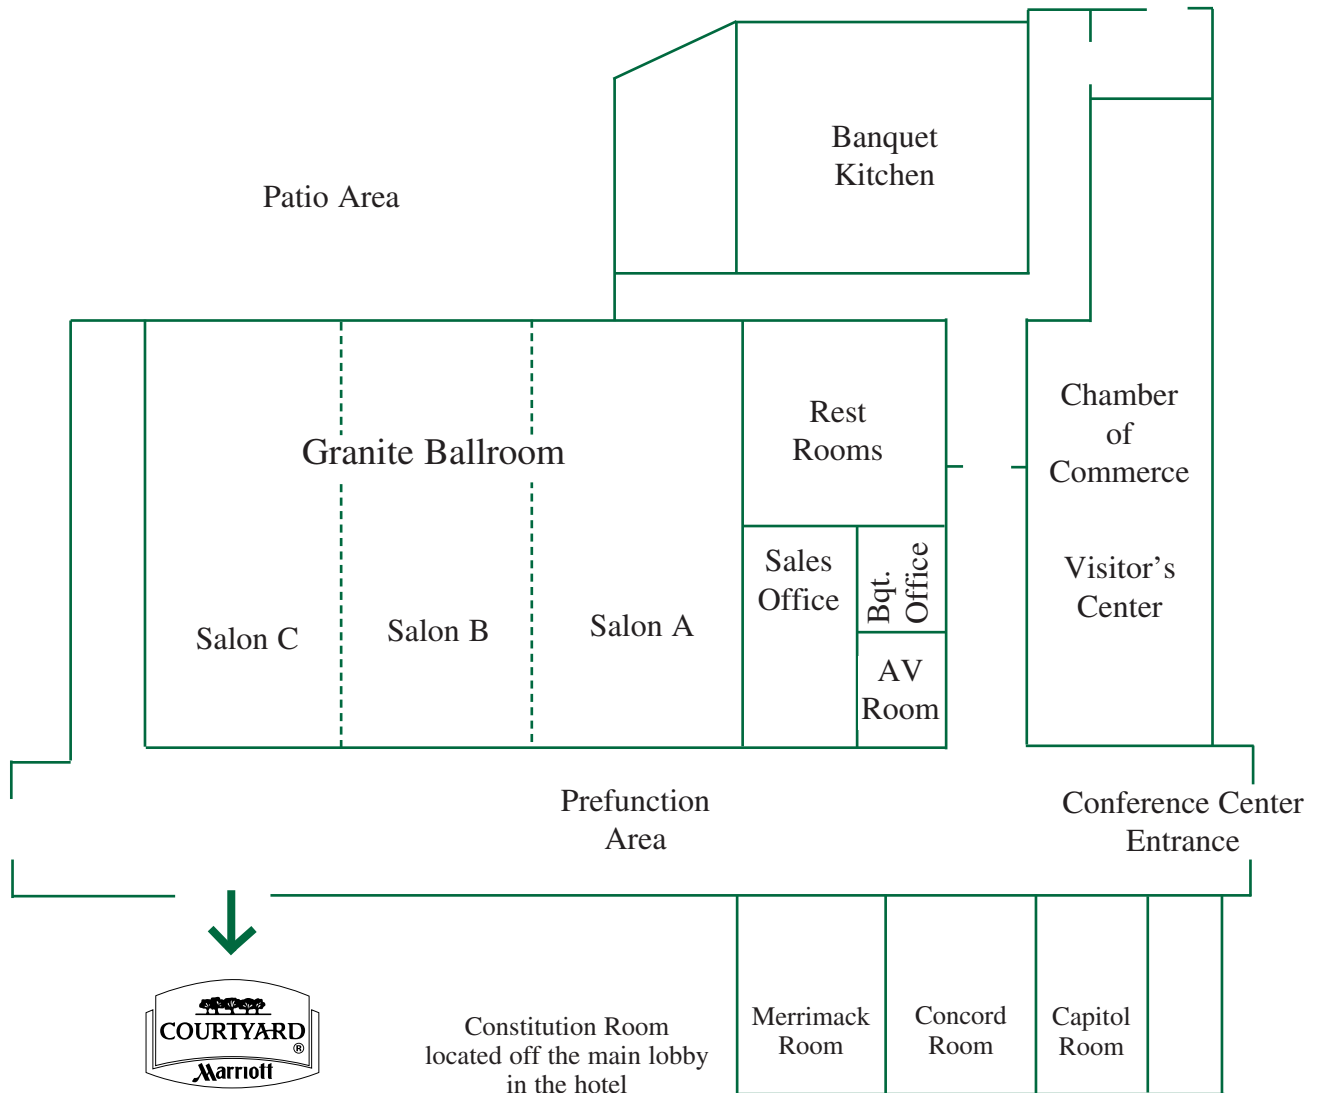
Banquet Kitchen

Patio Area

Granite Ballroom

Rest Rooms

Chamber of Commerce

Visitor's Center

Sales Office

Bqt. Office

AV Room

Salon C

Salon B

Salon A

Prefunction Area

Conference Center Entrance

COURTYARD®
Marriott

Constitution Room located off the main lobby in the hotel

Merrimack Room

Concord Room

Capitol Room